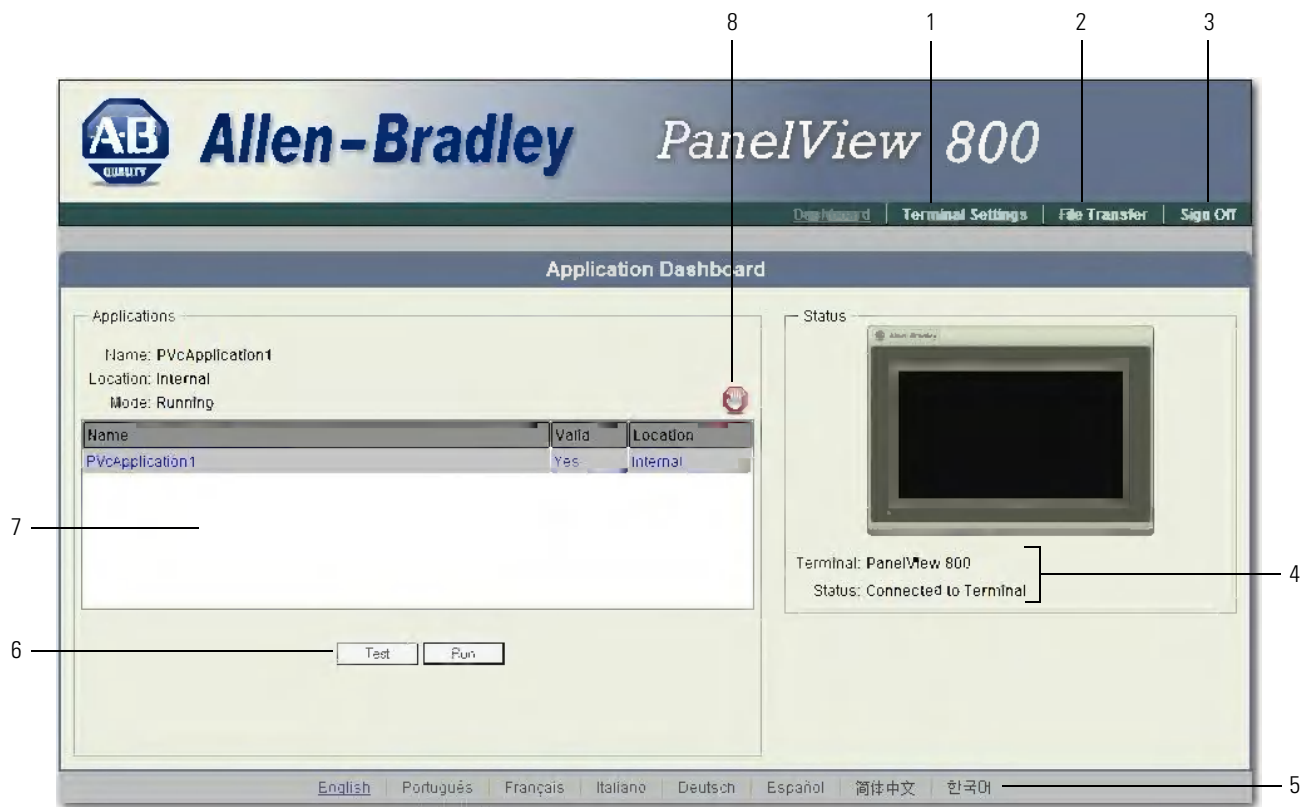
8 1 2 3

A-B QUALITY Allen-Bradley PanelView 800

Dashboard | Terminal Settings | File Transfer | Sign Off

Application Dashboard

Applications

Name: PVcApplication1
Location: Internal
Mode: Running

| Name | Valid | Location |
|---|---|---|
| PVcApplication1 | Yes | Internal |

7

6

Test Run

Status

Allen-Bradley

Terminal: PanelView 800
Status: Connected to Terminal

4

English | Português | Français | Italiano | Deutsch | Español | 简体中文 | 한국어

5